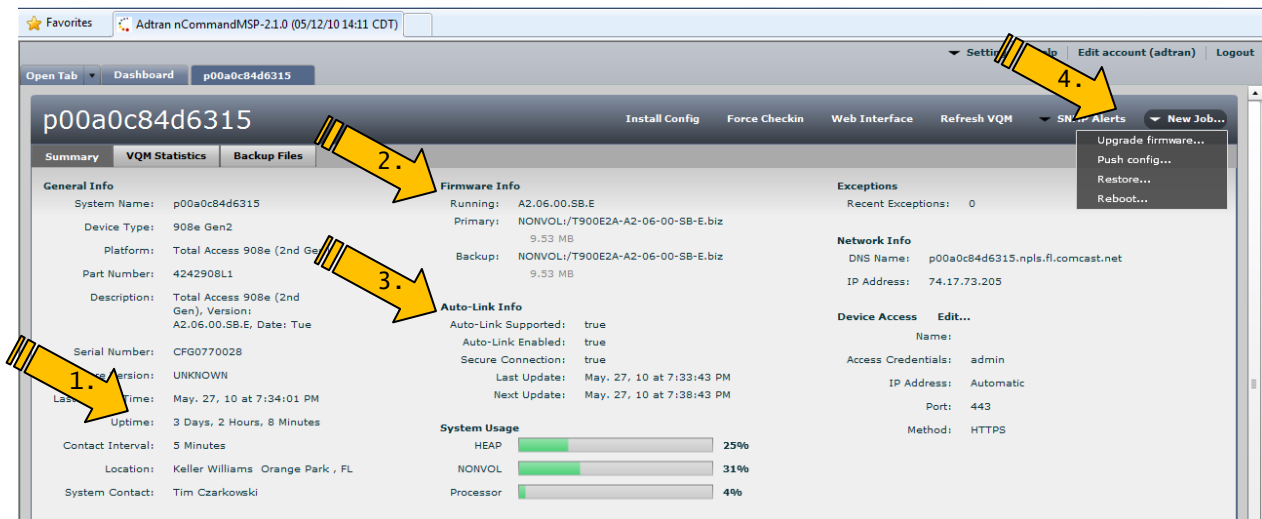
Favorites | Adtran nCommandMSP-2.1.0 (05/12/10 14:11 CDT)

Settin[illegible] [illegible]lp | Edit account (adtran) | Logout

Open Tab | Dashboard | p00a0c84d6315

p00a0c84d6315

Install Config | Force Checkin | Web Interface | Refresh VQM | SN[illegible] Alerts | New Job...

Upgrade firmware...
Push config...
Restore...
Reboot...

Summary | VQM Statistics | Backup Files

4.

2.

3.

1.

General Info
System Name: p00a0c84d6315
Device Type: 908e Gen2
Platform: Total Access 908e (2nd Ge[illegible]
Part Number: 4242908L1
Description: Total Access 908e (2nd Gen), Version: A2.06.00.SB.E, Date: Tue
Serial Number: CFG0770028
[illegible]re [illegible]ersion: UNKNOWN
Las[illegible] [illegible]Time: May. 27, 10 at 7:34:01 PM
Uptime: 3 Days, 2 Hours, 8 Minutes
Contact Interval: 5 Minutes
Location: Keller Williams Orange Park , FL
System Contact: Tim Czarkowski

Firmware Info
Running: A2.06.00.SB.E
Primary: NONVOL:/T900E2A-A2-06-00-SB-E.biz
9.53 MB
Backup: NONVOL:/T900E2A-A2-06-00-SB-E.biz
9.53 MB

Auto-Link Info
Auto-Link Supported: true
Auto-Link Enabled: true
Secure Connection: true
Last Update: May. 27, 10 at 7:33:43 PM
Next Update: May. 27, 10 at 7:38:43 PM

System Usage
HEAP 25%
NONVOL 31%
Processor 4%

Exceptions
Recent Exceptions: 0

Network Info
DNS Name: p00a0c84d6315.npls.fl.comcast.net
IP Address: 74.17.73.205

Device Access Edit...
Name:
Access Credentials: admin
IP Address: Automatic
Port: 443
Method: HTTPS